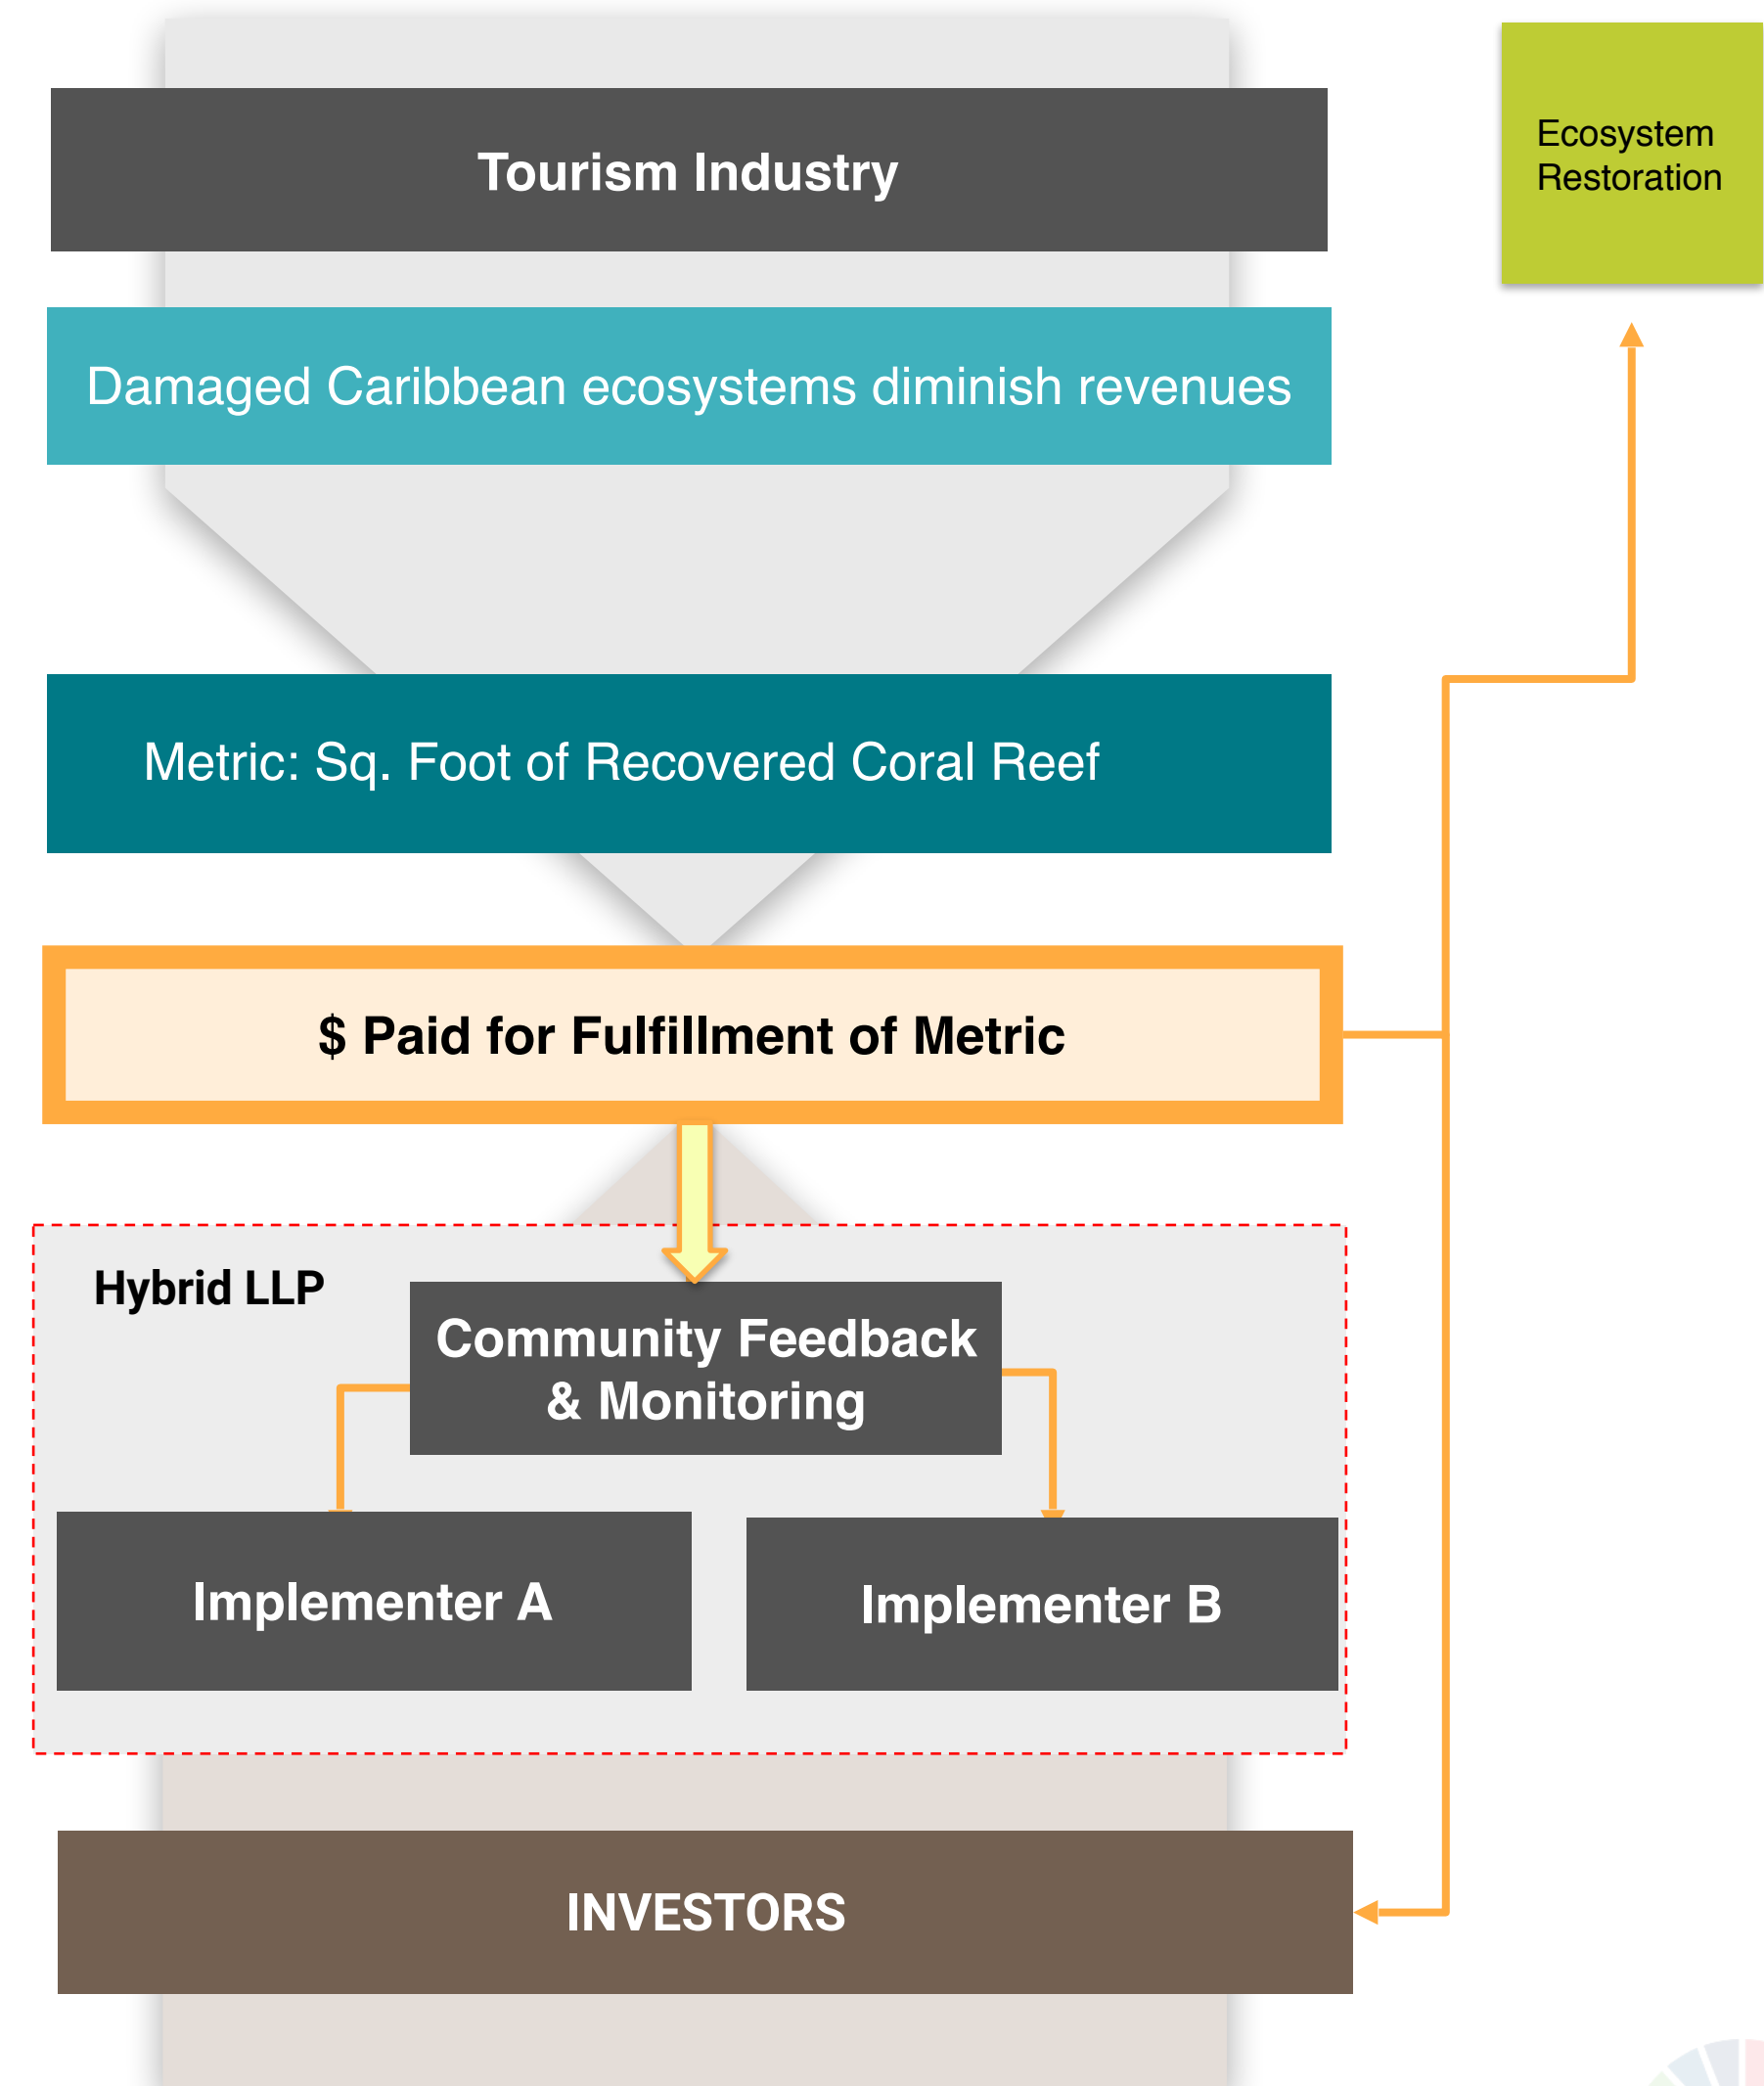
Tourism Industry

Damaged Caribbean ecosystems diminish revenues

Metric: Sq. Foot of Recovered Coral Reef

$ Paid for Fulfillment of Metric

Hybrid LLP

Community Feedback & Monitoring

Implementer A

Implementer B

INVESTORS

Ecosystem Restoration